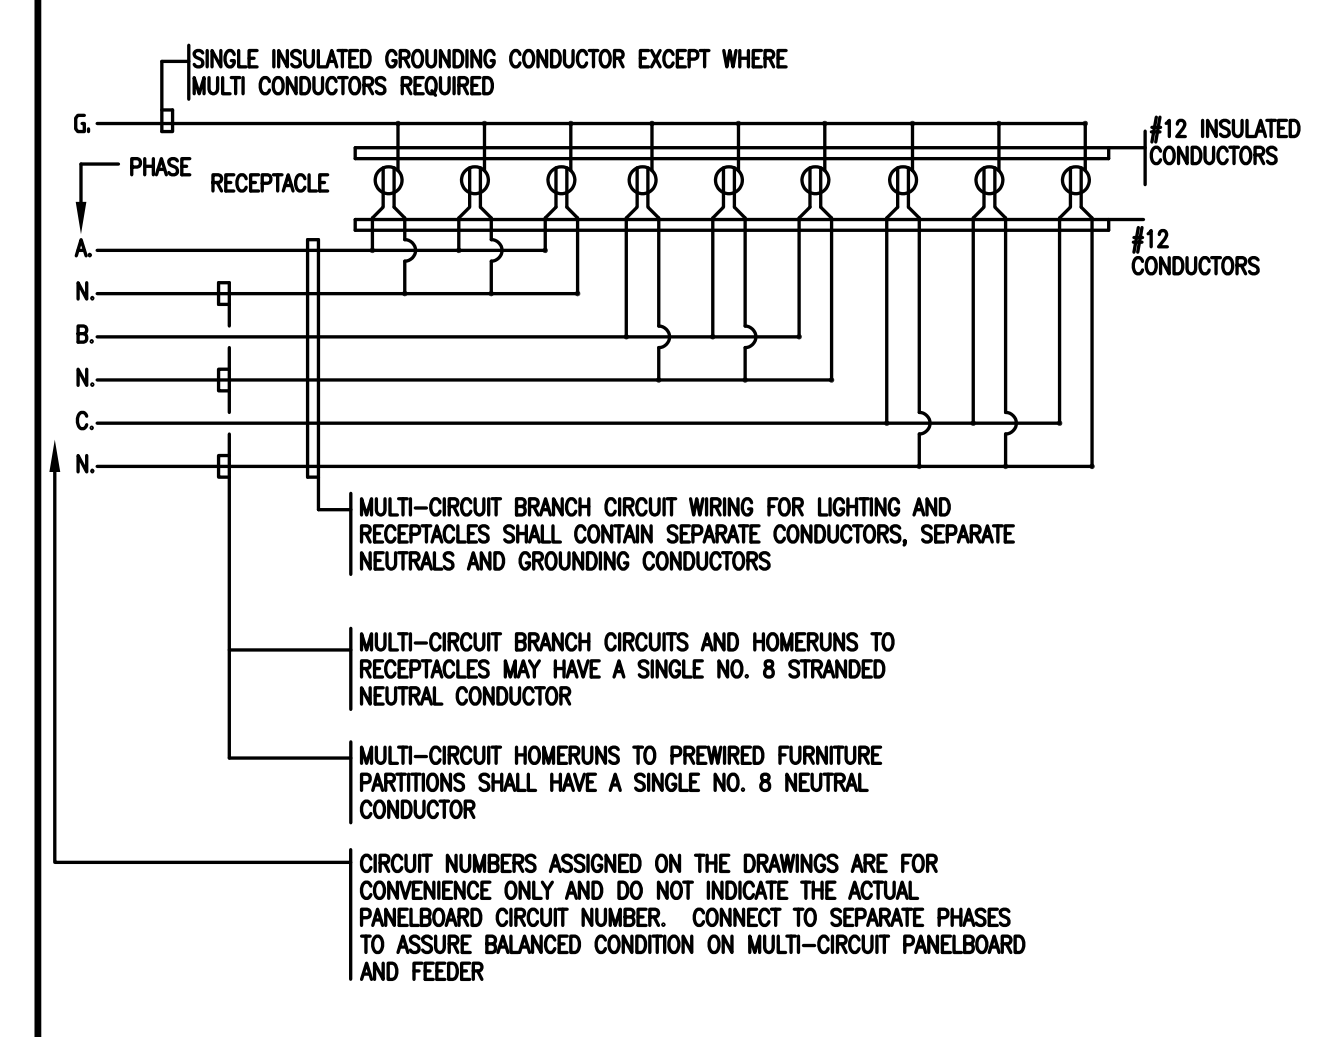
SINGLE INSULATED GROUNDING CONDUCTOR EXCEPT WHERE MULTI CONDUCTORS REQUIRED

G.

PHASE

RECEPTACLE

#12 INSULATED CONDUCTORS

#12 CONDUCTORS

A.

N.

B.

N.

C.

N.

MULTI–CIRCUIT BRANCH CIRCUIT WIRING FOR LIGHTING AND RECEPTACLES SHALL CONTAIN SEPARATE CONDUCTORS, SEPARATE NEUTRALS AND GROUNDING CONDUCTORS

MULTI–CIRCUIT BRANCH CIRCUITS AND HOMERUNS TO RECEPTACLES MAY HAVE A SINGLE NO. 8 STRANDED NEUTRAL CONDUCTOR

MULTI–CIRCUIT HOMERUNS TO PREWIRED FURNITURE PARTITIONS SHALL HAVE A SINGLE NO. 8 NEUTRAL CONDUCTOR

CIRCUIT NUMBERS ASSIGNED ON THE DRAWINGS ARE FOR CONVENIENCE ONLY AND DO NOT INDICATE THE ACTUAL PANELBOARD CIRCUIT NUMBER. CONNECT TO SEPARATE PHASES TO ASSURE BALANCED CONDITION ON MULTI–CIRCUIT PANELBOARD AND FEEDER